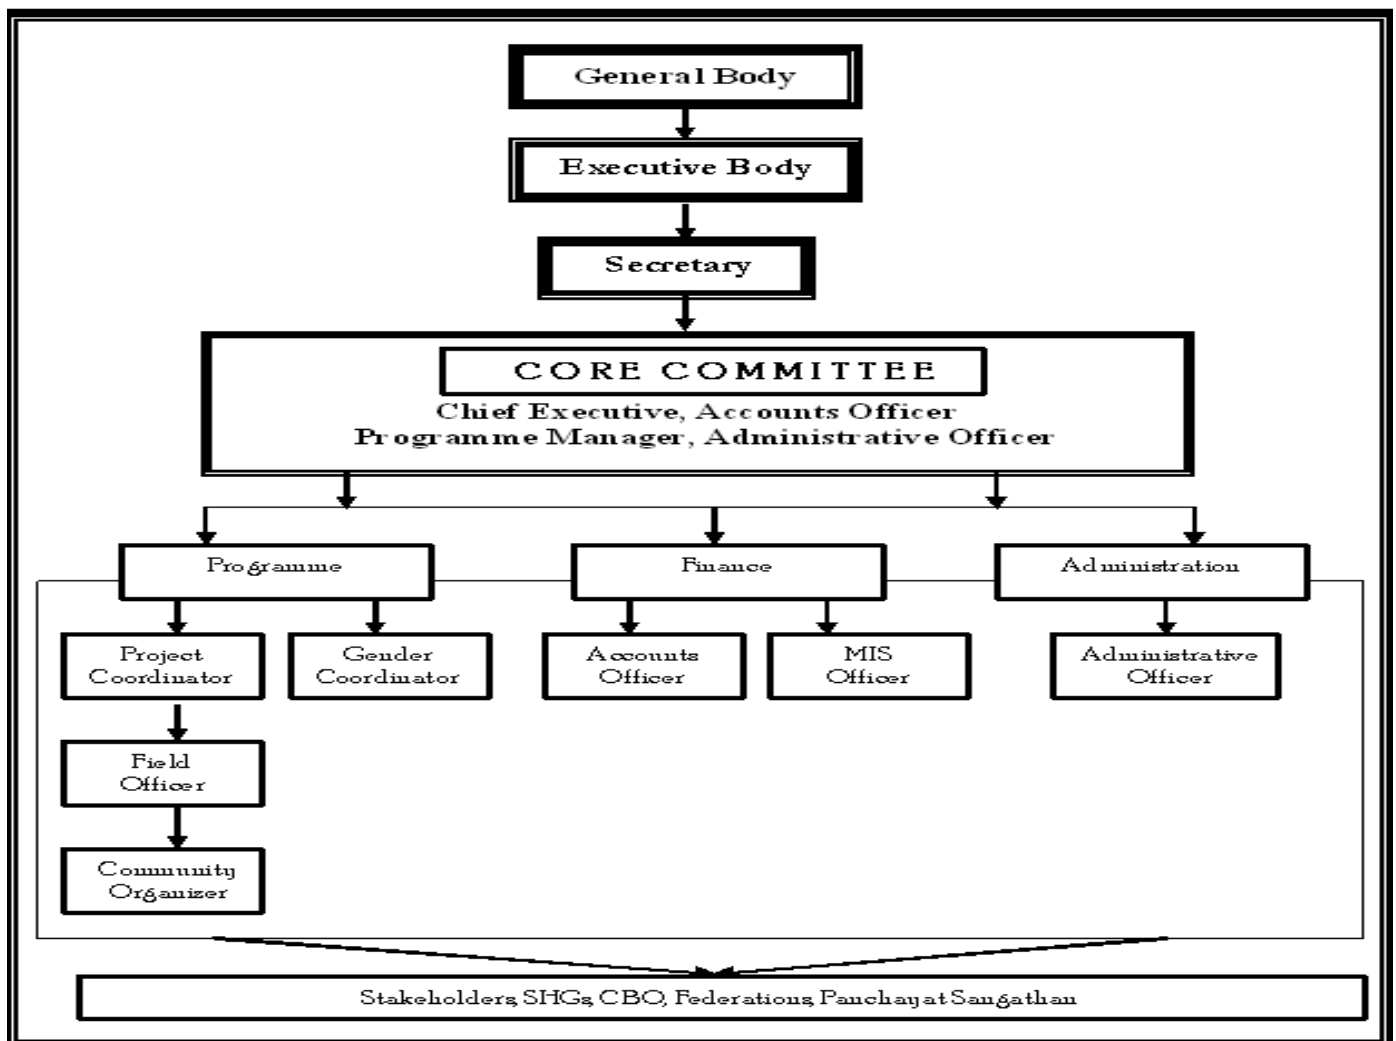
General Body

Executive Body

Secretary

CORE COMMITTEE

Chief Executive, Accounts Officer
Programme Manager, Administrative Officer

Programme

Finance

Administration

Project Coordinator

Gender Coordinator

Accounts Officer

MIS Officer

Administrative Officer

Field Officer

Community Organizer

Stakeholders, SHGs, CBO, Federations, Panchayat Sangathan